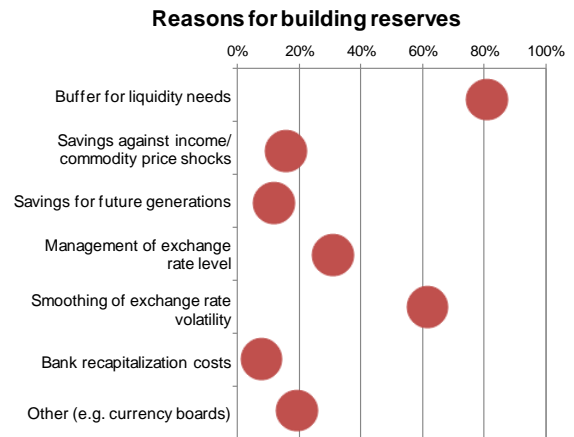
Reasons for building reserves

0% 20% 40% 60% 80% 100%

Buffer for liquidity needs

Savings against income/ commodity price shocks

Savings for future generations

Management of exchange rate level

Smoothing of exchange rate volatility

Bank recapitalization costs

Other (e.g. currency boards)